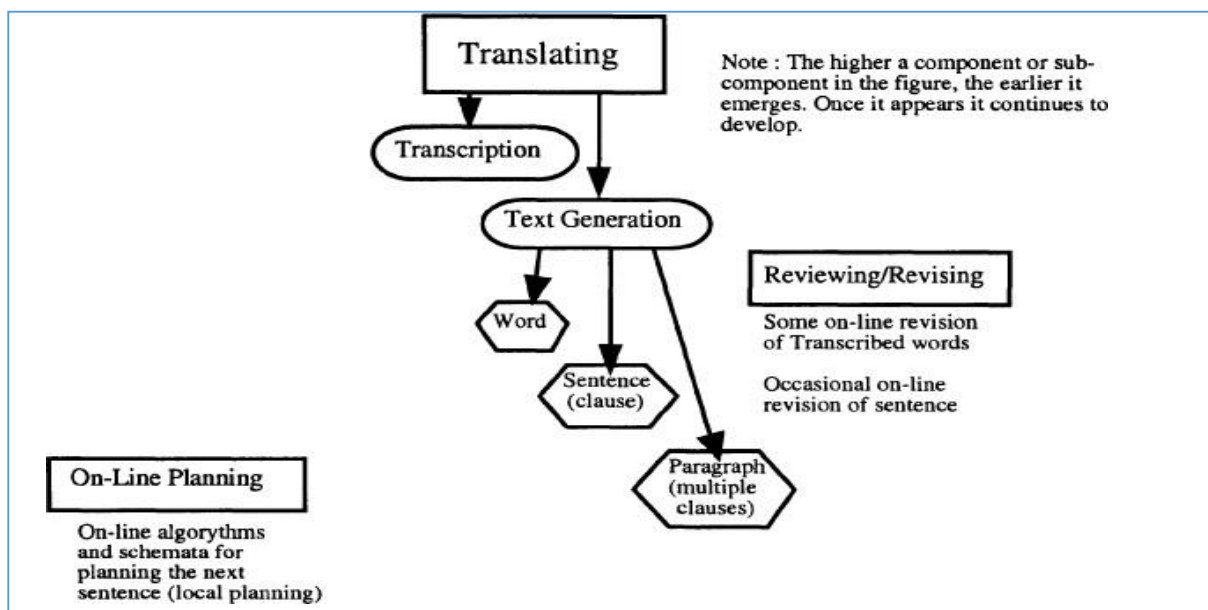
Translating

Note : The higher a component or subcomponent in the figure, the earlier it emerges. Once it appears it continues to develop.

Transcription

Text Generation

Reviewing/Revising

Some on-line revision of Transcribed words

Occasional on-line revision of sentence

Word

Sentence (clause)

Paragraph (multiple clauses)

On-Line Planning

On-line algorythms and schemata for planning the next sentence (local planning)